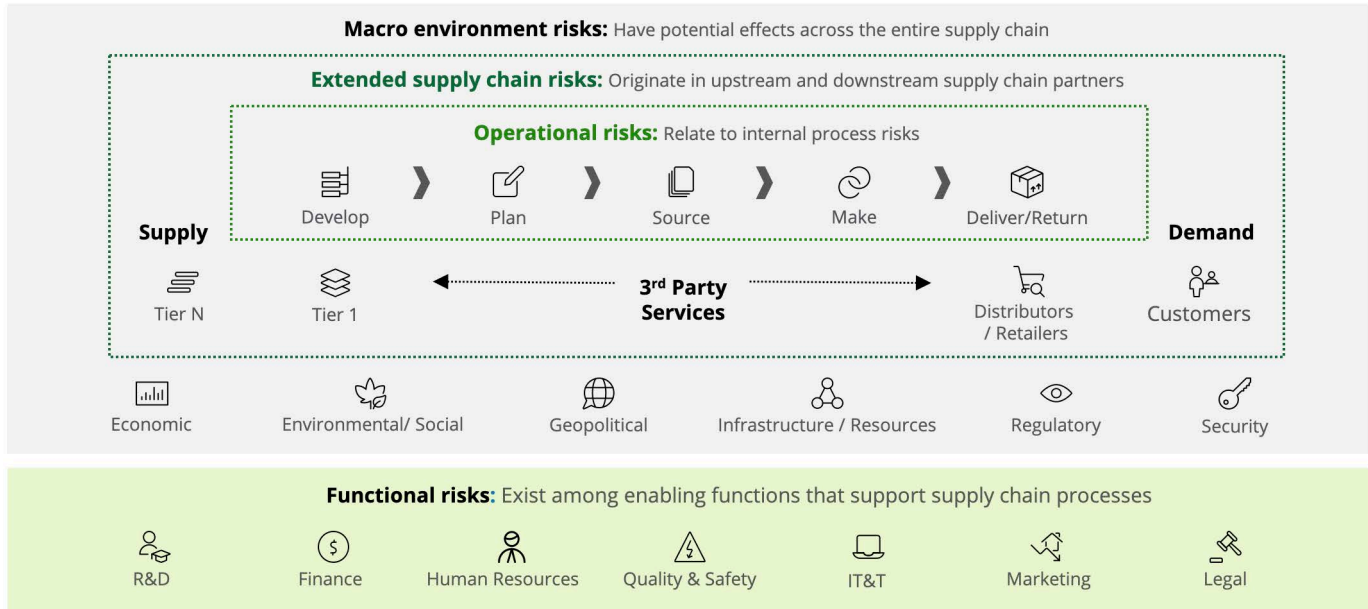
**Macro environment risks:** Have potential effects across the entire supply chain

**Extended supply chain risks:** Originate in upstream and downstream supply chain partners

**Operational risks:** Relate to internal process risks

Develop ❯ Plan ❯ Source ❯ Make ❯ Deliver/Return

**Supply**

Tier N

Tier 1

**3$^{rd}$ Party Services**

Distributors / Retailers

**Demand**

Customers

Economic

Environmental/ Social

Geopolitical

Infrastructure / Resources

Regulatory

Security

**Functional risks:** Exist among enabling functions that support supply chain processes

R&D

Finance

Human Resources

Quality & Safety

IT&T

Marketing

Legal